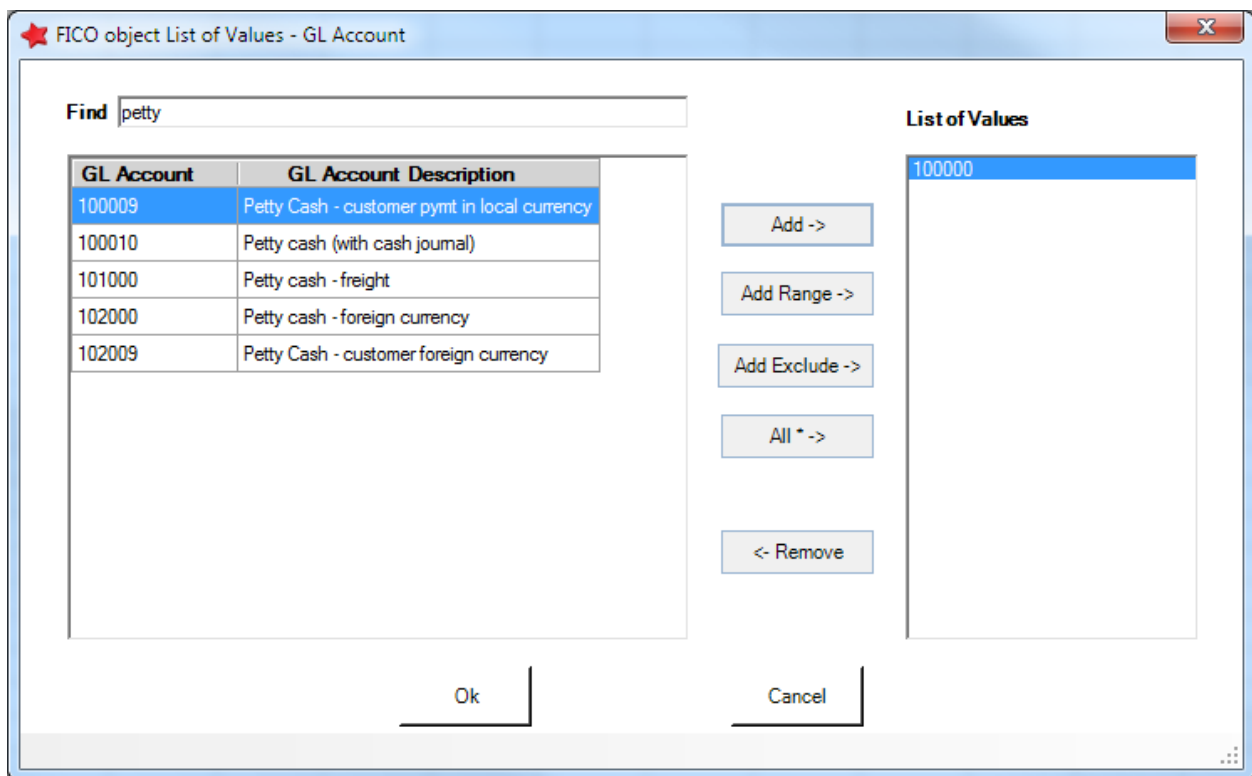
FICO object List of Values - GL Account

Find petty

| GL Account | GL Account Description |
|---|---|
| 100009 | Petty Cash - customer pymt in local currency |
| 100010 | Petty cash (with cash journal) |
| 101000 | Petty cash - freight |
| 102000 | Petty cash - foreign currency |
| 102009 | Petty Cash - customer foreign currency |

Add ->

Add Range ->

Add Exclude ->

All * ->

<- Remove

List of Values

100000

Ok

Cancel